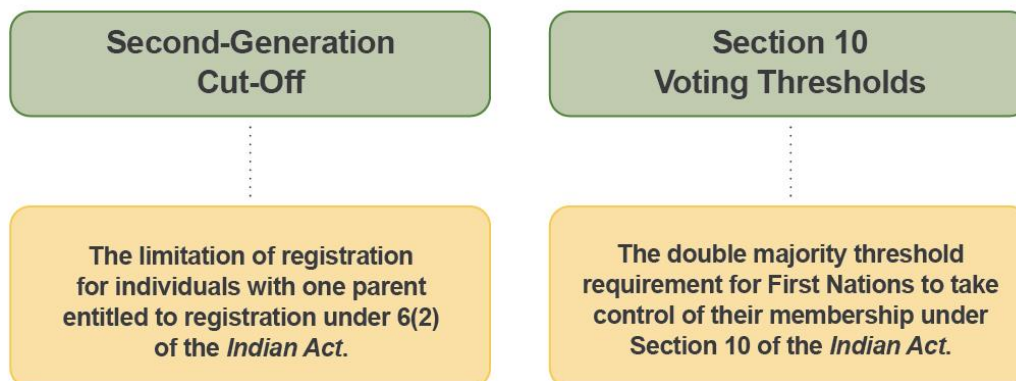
Second-Generation Cut-Off

The limitation of registration for individuals with one parent entitled to registration under 6(2) of the Indian Act.

Section 10 Voting Thresholds

The double majority threshold requirement for First Nations to take control of their membership under Section 10 of the Indian Act.